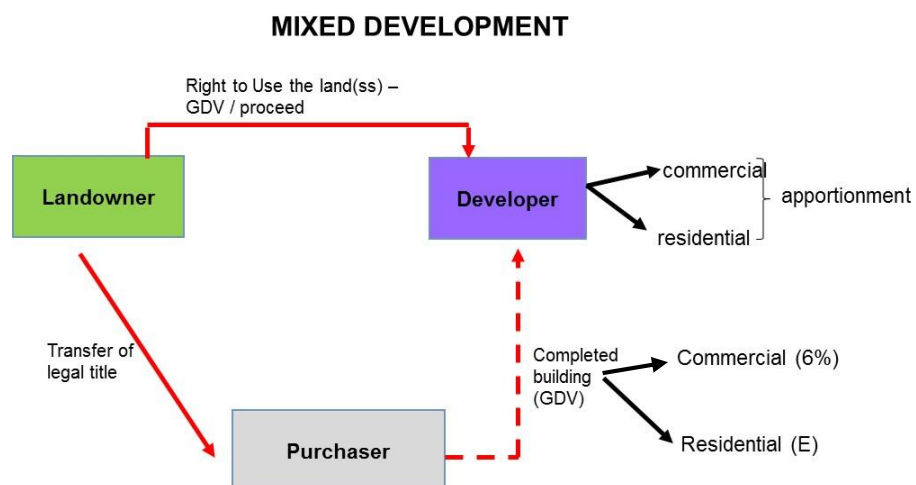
MIXED DEVELOPMENT

Right to Use the land(ss) – GDV / proceed

Landowner

Developer

commercial

residential

apportionment

Transfer of legal title

Completed building (GDV)

Commercial (6%)

Residential (E)

Purchaser